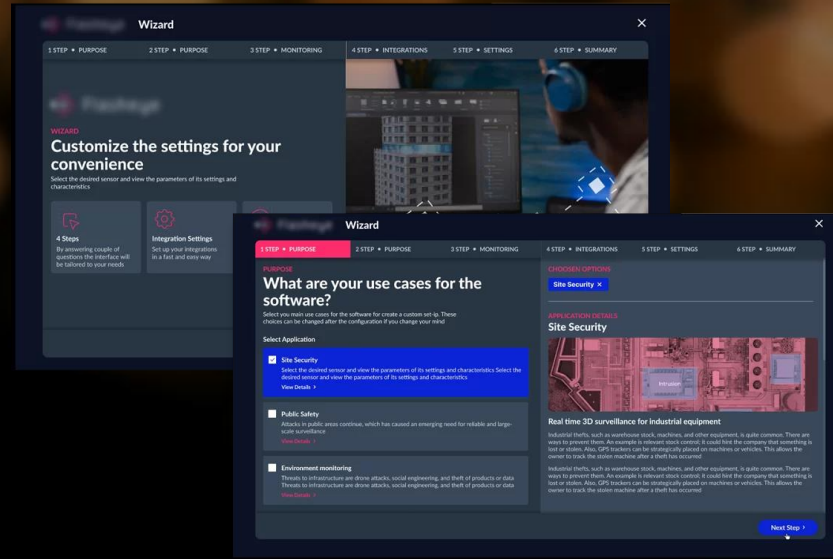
Wizard

1 STEP • PURPOSE
2 STEP • PURPOSE
3 STEP • MONITORING
4 STEP • INTEGRATIONS
5 STEP • SETTINGS
6 STEP • SUMMARY

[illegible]

WIZARD

Customize the settings for your convenience

Select the desired sensor and view the parameters of its settings and characteristics

4 Steps
By answering couple of questions the interface will be tailored to your needs

Integration Settings
Set up your integrations in a fast and easy way

Wizard

1 STEP • PURPOSE
2 STEP • PURPOSE
3 STEP • MONITORING
4 STEP • INTEGRATIONS
5 STEP • SETTINGS
6 STEP • SUMMARY

PURPOSE

What are your use cases for the software?

Select you main use cases for the software for create a custom set-ip. These choices can be changed after the configuration if you change your mind

Select Application

Site Security
Select the desired sensor and view the parameters of its settings and characteristics Select the desired sensor and view the parameters of its settings and characteristics
View Details >

Public Safety
Attacks in public areas continue, which has caused an emerging need for reliable and large-scale surveillance
View Details >

Environment monitoring
Threats to infrastructure are drone attacks, social engineering, and theft of products or data Threats to infrastructure are drone attacks, social engineering, and theft of products or data
View Details >

CHOOSEN OPTIONS
Site Security ×

APPLICATION DETAILS
Site Security

Intrusion

Real time 3D surveillance for industrial equipment

Industrial thefts, such as warehouse stock, machines, and other equipment, is quite common. There are ways to prevent them. An example is relevant stock control; it could hint the company that something is lost or stolen. Also, GPS trackers can be strategically placed on machines or vehicles. This allows the owner to track the stolen machine after a theft has occurred

Industrial thefts, such as warehouse stock, machines, and other equipment, is quite common. There are ways to prevent them. An example is relevant stock control; it could hint the company that something is lost or stolen. Also, GPS trackers can be strategically placed on machines or vehicles. This allows the owner to track the stolen machine after a theft has occurred

Next Step >